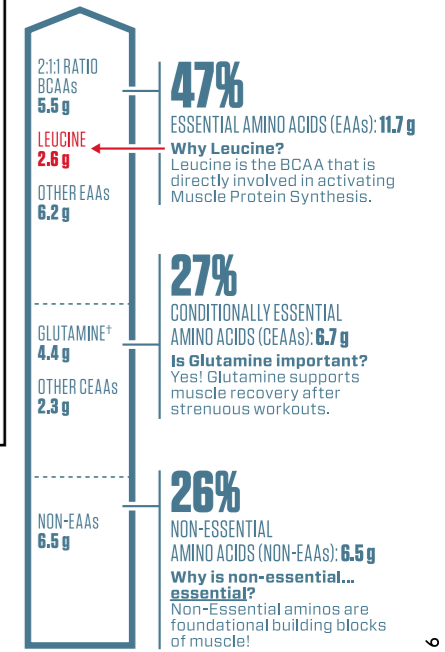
2:1:1 RATIO
BCAAs
5.5 g

LEUCINE
2.6 g

OTHER EAAs
6.2 g

GLUTAMINE†
4.4 g

OTHER CEAAs
2.3 g

NON-EAAs
6.5 g

47%
ESSENTIAL AMINO ACIDS (EAAs): 11.7 g
Why Leucine?
Leucine is the BCAA that is directly involved in activating Muscle Protein Synthesis.

27%
CONDITIONALLY ESSENTIAL AMINO ACIDS (CEAAs): 6.7 g
Is Glutamine important?
Yes! Glutamine supports muscle recovery after strenuous workouts.

26%
NON-ESSENTIAL AMINO ACIDS (NON-EAAs): 6.5 g
Why is non-essential... essential?
Non-Essential aminos are foundational building blocks of muscle!

9